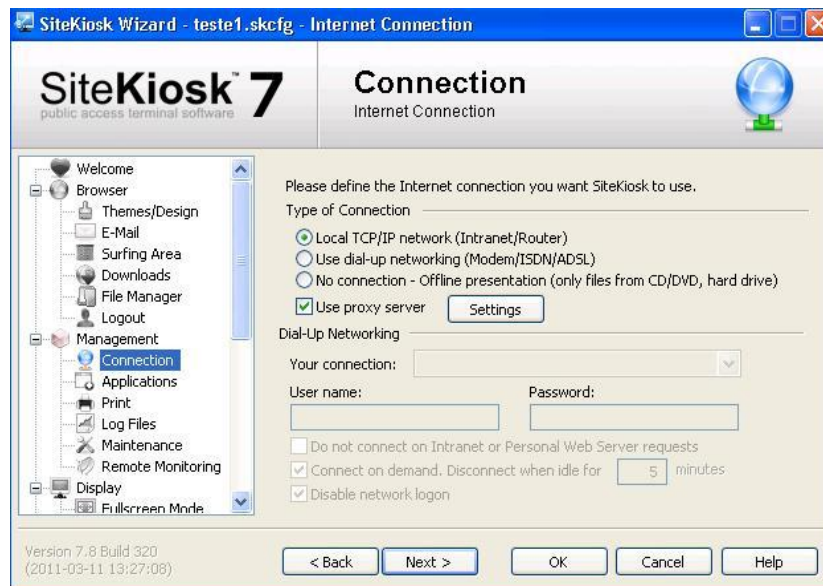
SiteKiosk Wizard - teste1.skcfg - Internet Connection

SiteKiosk 7
public access terminal software

Connection
Internet Connection

Welcome
Browser
Themes/Design
E-Mail
Surfing Area
Downloads
File Manager
Logout
Management
Connection
Applications
Print
Log Files
Maintenance
Remote Monitoring
Display
Fullscreen Mode

Please define the Internet connection you want SiteKiosk to use.

Type of Connection

Local TCP/IP network (Intranet/Router)
Use dial-up networking (Modem/ISDN/ADSL)
No connection - Offline presentation (only files from CD/DVD, hard drive)
Use proxy server
Settings

Dial-Up Networking

Your connection:
User name:
Password:
Do not connect on Intranet or Personal Web Server requests
Connect on demand. Disconnect when idle for 5 minutes
Disable network logon

Version 7.8 Build 320
(2011-03-11 13:27:08)

< Back
Next >
OK
Cancel
Help